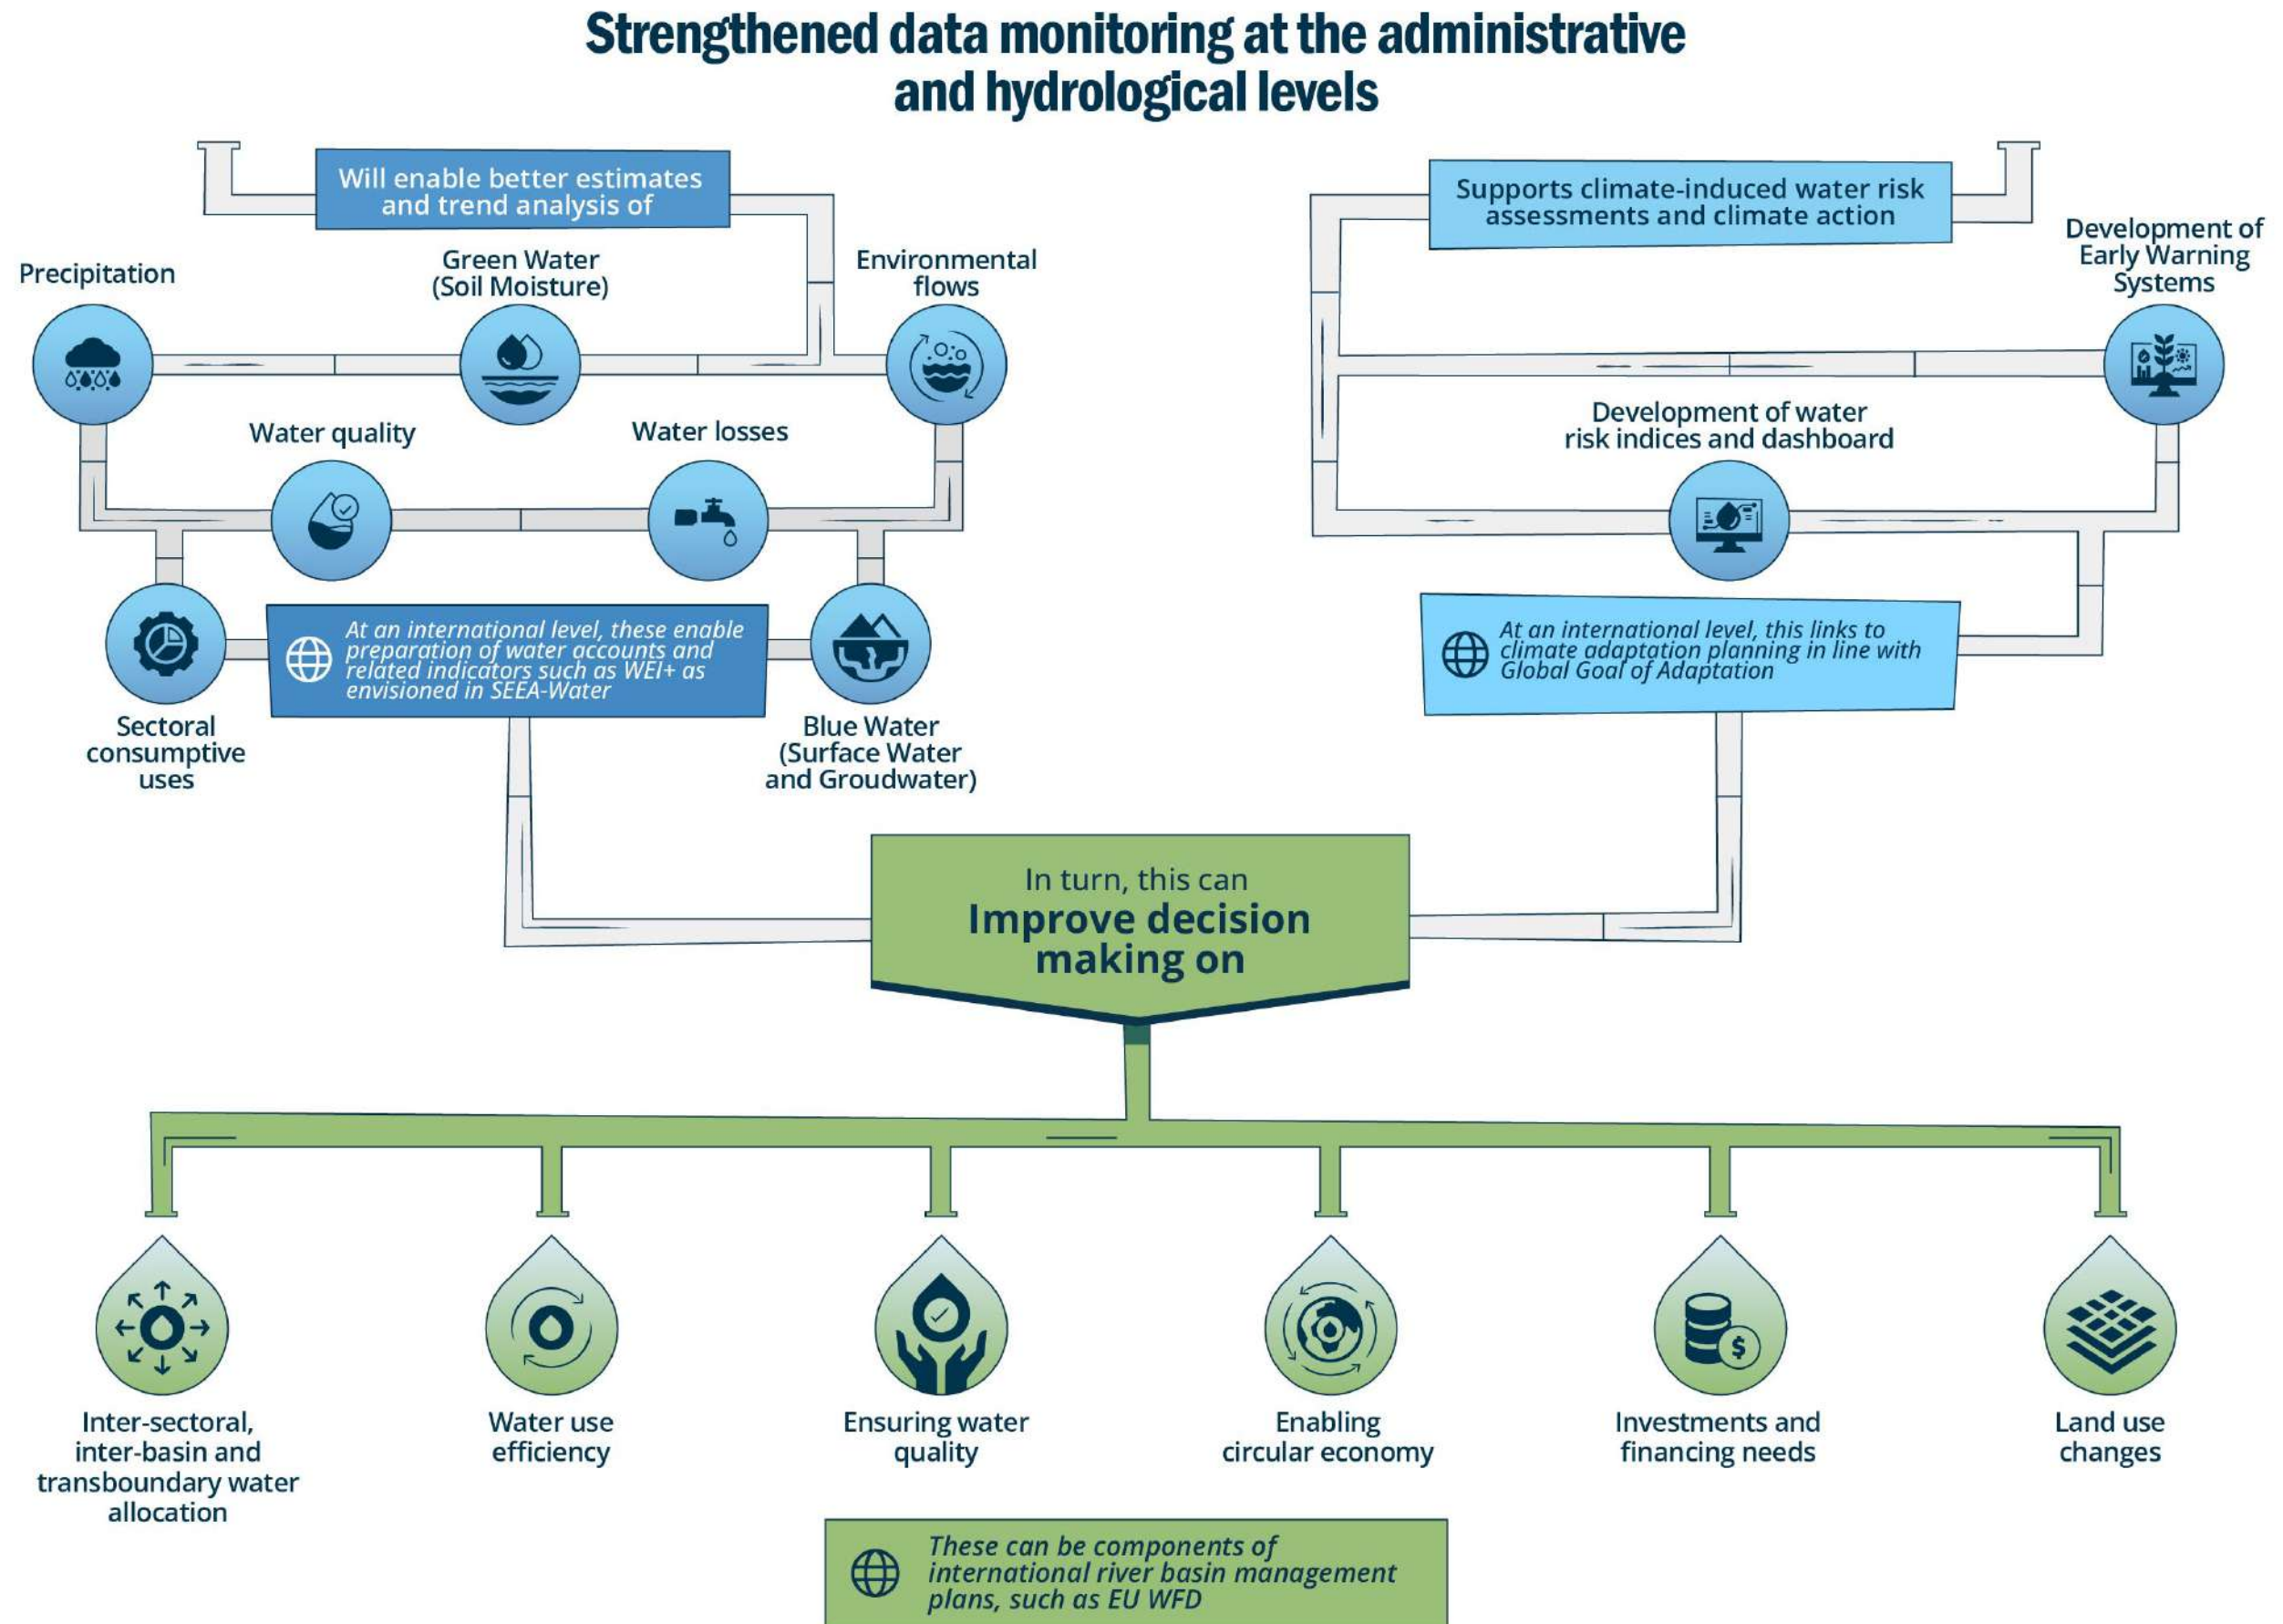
Strengthened data monitoring at the administrative and hydrological levels

Will enable better estimates and trend analysis of

Precipitation

Green Water (Soil Moisture)

Environmental flows

Water quality

Water losses

Sectoral consumptive uses

At an international level, these enable preparation of water accounts and related indicators such as WEI+ as envisioned in SEEA-Water

Blue Water (Surface Water and Groudwater)

Supports climate-induced water risk assessments and climate action

Development of Early Warning Systems

Development of water risk indices and dashboard

At an international level, this links to climate adaptation planning in line with Global Goal of Adaptation

In turn, this can
Improve decision making on

Inter-sectoral, inter-basin and transboundary water allocation

Water use efficiency

Ensuring water quality

Enabling circular economy

Investments and financing needs

Land use changes

These can be components of international river basin management plans, such as EU WFD